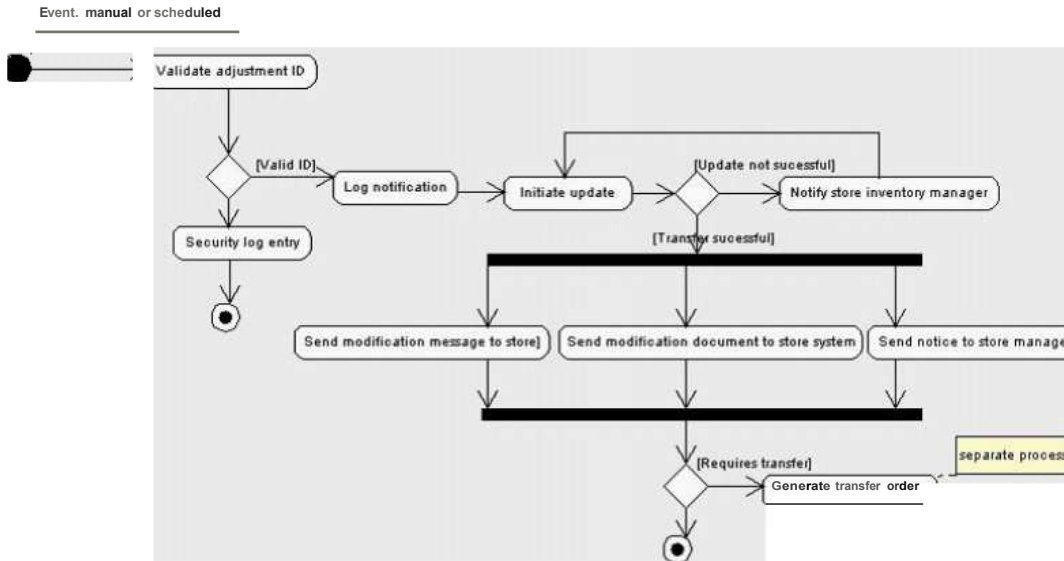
Event. manual or scheduled

Validate adjustment ID

[Valid ID]

Log notification

Initiate update

[Update not sucessful]

Notify store inventory manager

Security log entry

[Transfer sucessful]

Send modification message to store]

Send modification document to store system

Send notice to store manage

[Requires transfer]

separate process

Generate transfer order